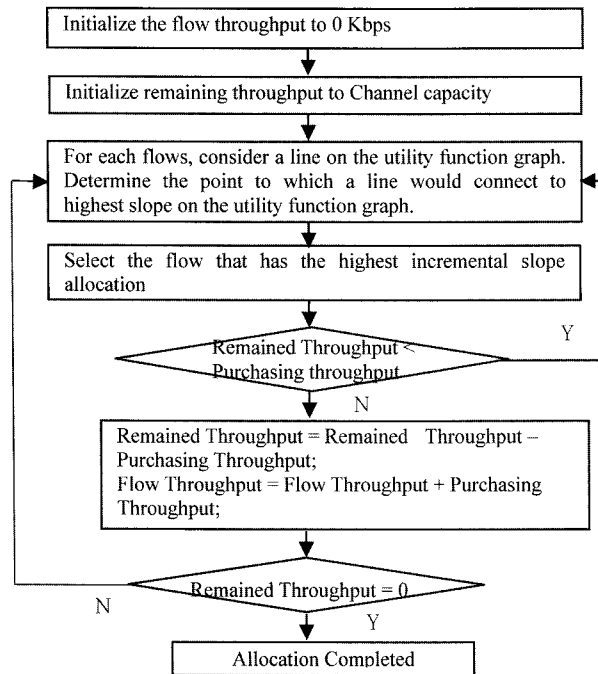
Initialize the flow throughput to 0 Kbps

Initialize remaining throughput to Channel capacity

For each flows, consider a line on the utility function graph. Determine the point to which a line would connect to highest slope on the utility function graph.

Select the flow that has the highest incremental slope allocation

Remained Throughput < Purchasing throughput

Y

N

Remained Throughput = Remained Throughput – Purchasing Throughput;
Flow Throughput = Flow Throughput + Purchasing Throughput;

Remained Throughput = 0

N

Y

Allocation Completed